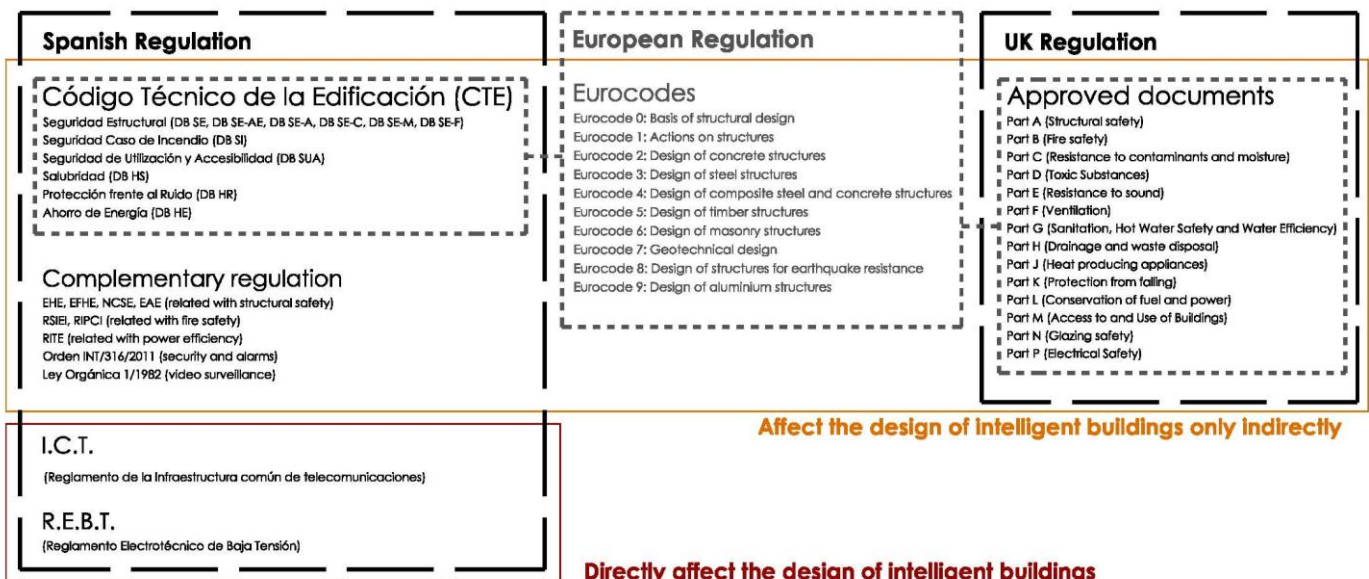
Spanish Regulation

Código Técnico de la Edificación (CTE)
Seguridad Estructural (DB SE, DB SE-AE, DB SE-A, DB SE-C, DB SE-M, DB SE-F)
Seguridad Caso de Incendio (DB SI)
Seguridad de Utilización y Accesibilidad (DB SUA)
Salubridad (DB HS)
Protección frente al Ruido (DB HR)
Ahorro de Energía (DB HE)

Complementary regulation
EHE, EFHE, NCSE, EAE (related with structural safety)
RSIEI, RIPCI (related with fire safety)
RITE (related with power efficiency)
Orden INT/316/2011 (security and alarms)
Ley Orgánica 1/1982 (video surveillance)

European Regulation

Eurocodes
Eurocode 0: Basis of structural design
Eurocode 1: Actions on structures
Eurocode 2: Design of concrete structures
Eurocode 3: Design of steel structures
Eurocode 4: Design of composite steel and concrete structures
Eurocode 5: Design of timber structures
Eurocode 6: Design of masonry structures
Eurocode 7: Geotechnical design
Eurocode 8: Design of structures for earthquake resistance
Eurocode 9: Design of aluminium structures

UK Regulation

Approved documents
Part A (Structural safety)
Part B (Fire safety)
Part C (Resistance to contaminants and moisture)
Part D (Toxic Substances)
Part E (Resistance to sound)
Part F (Ventilation)
Part G (Sanitation, Hot Water Safety and Water Efficiency)
Part H (Drainage and waste disposal)
Part J (Heat producing appliances)
Part K (Protection from falling)
Part L (Conservation of fuel and power)
Part M (Access to and Use of Buildings)
Part N (Glazing safety)
Part P (Electrical Safety)

Affect the design of intelligent buildings only indirectly

I.C.T.
(Reglamento de la Infraestructura común de telecomunicaciones)

R.E.B.T.
(Reglamento Electrotécnico de Baja Tensión)

Directly affect the design of intelligent buildings